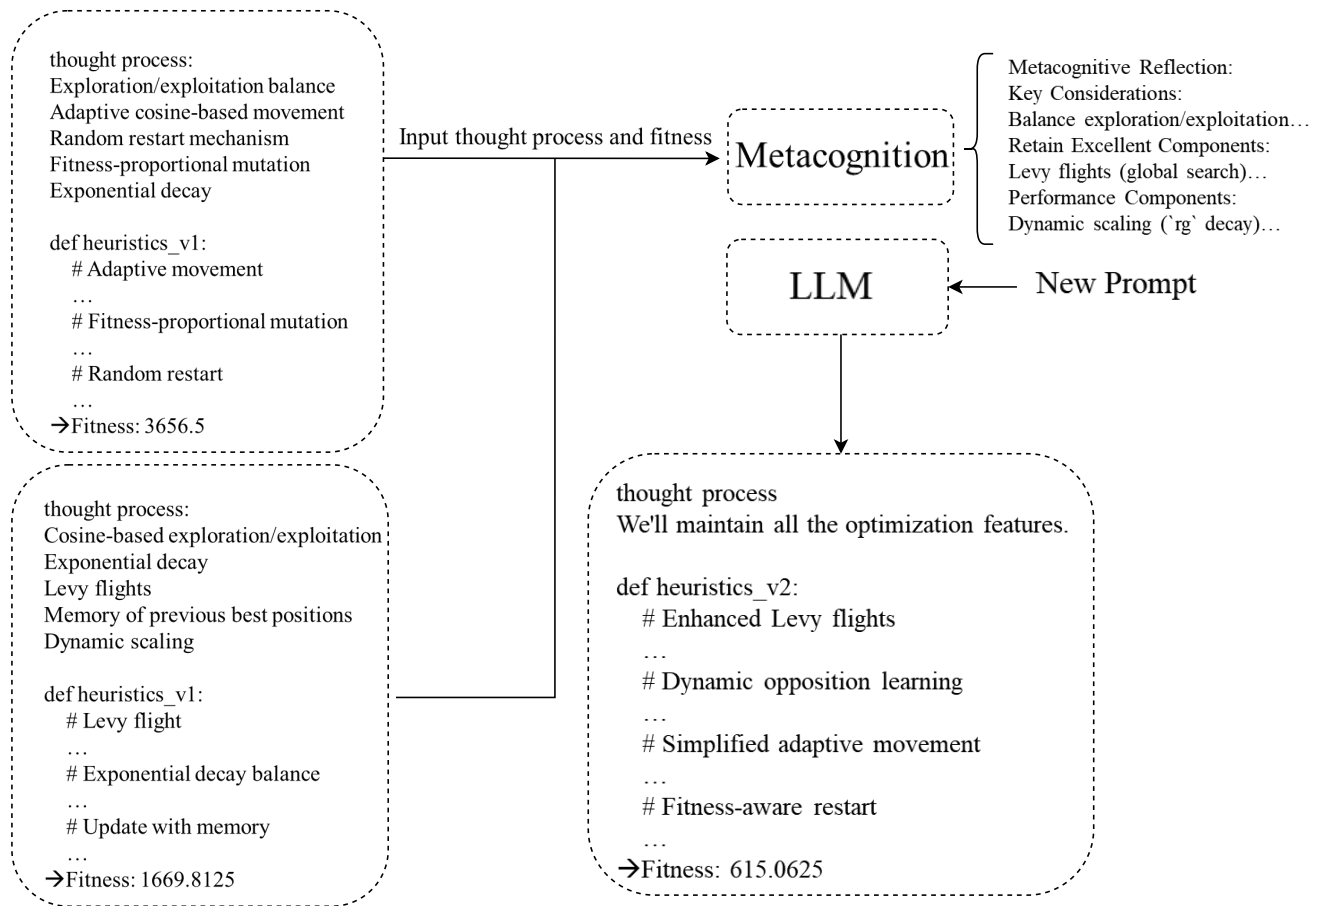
thought process:
Exploration/exploitation balance
Adaptive cosine-based movement
Random restart mechanism
Fitness-proportional mutation
Exponential decay

def heuristics_v1:
# Adaptive movement
…
# Fitness-proportional mutation
…
# Random restart
…
→Fitness: 3656.5

Input thought process and fitness

Metacognition

Metacognitive Reflection:
Key Considerations:
Balance exploration/exploitation…
Retain Excellent Components:
Levy flights (global search)…
Performance Components:
Dynamic scaling (`rg` decay)…

LLM

New Prompt

thought process:
Cosine-based exploration/exploitation
Exponential decay
Levy flights
Memory of previous best positions
Dynamic scaling

def heuristics_v1:
# Levy flight
…
# Exponential decay balance
…
# Update with memory
…
→Fitness: 1669.8125

thought process
We'll maintain all the optimization features.

def heuristics_v2:
# Enhanced Levy flights
…
# Dynamic opposition learning
…
# Simplified adaptive movement
…
# Fitness-aware restart
…
→Fitness: 615.0625